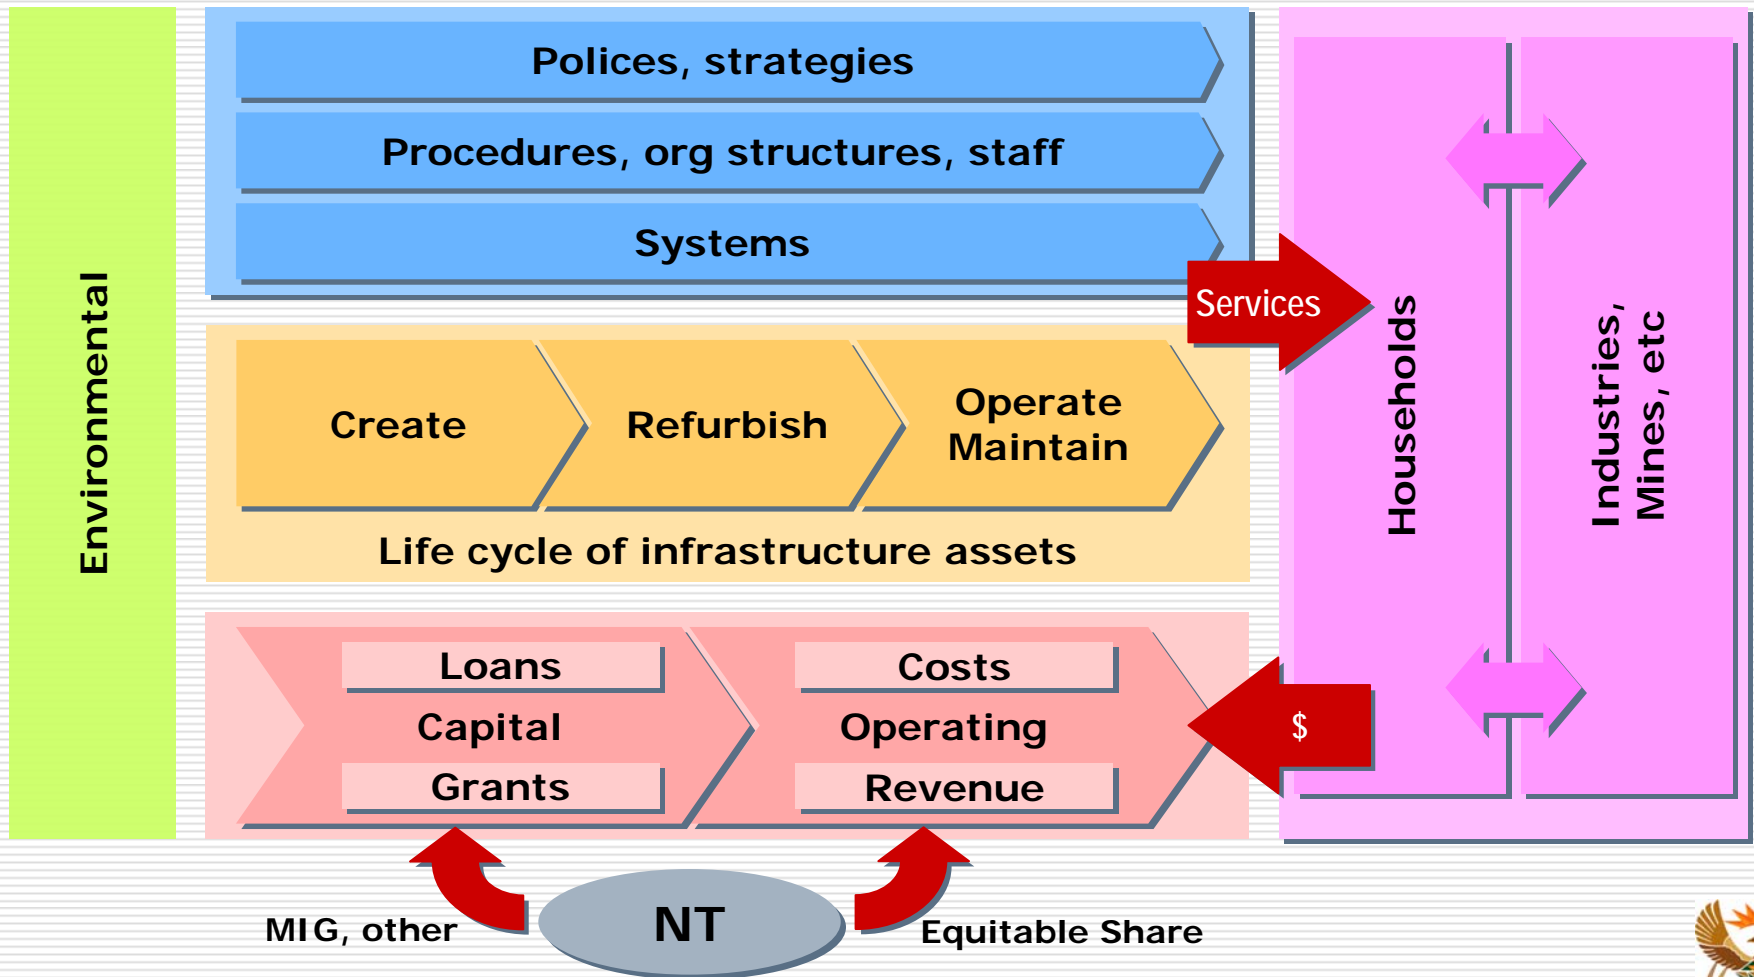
Environmental

Polices, strategies

Procedures, org structures, staff

Systems

Services

Create

Refurbish

Operate Maintain

Life cycle of infrastructure assets

Households

Industries, Mines, etc

Loans

Capital

Grants

Costs

Operating

Revenue

$

MIG, other

NT

Equitable Share